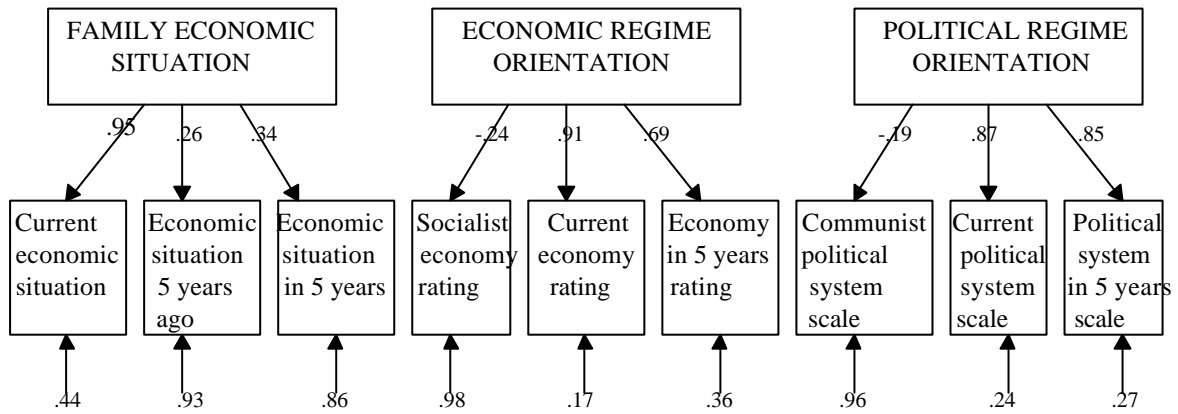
FAMILY ECONOMIC SITUATION

ECONOMIC REGIME ORIENTATION

POLITICAL REGIME ORIENTATION

.95
.26
.34
-.24
.91
.69
-.19
.87
.85

Current economic situation

Economic situation 5 years ago

Economic situation in 5 years

Socialist economy rating

Current economy rating

Economy in 5 years rating

Communist political system scale

Current political system scale

Political system in 5 years scale

.44
.93
.86
.98
.17
.36
.96
.24
.27